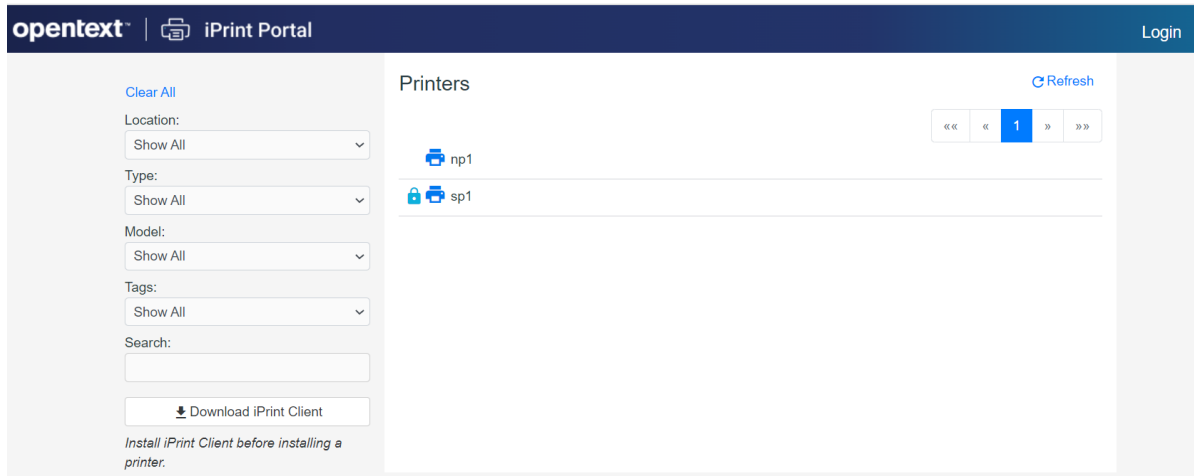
opentext™ | iPrint Portal

Login

Clear All

Location:
Show All

Type:
Show All

Model:
Show All

Tags:
Show All

Search:

Download iPrint Client

Install iPrint Client before installing a printer.

Printers

Refresh

«« « 1 » »»

np1

sp1